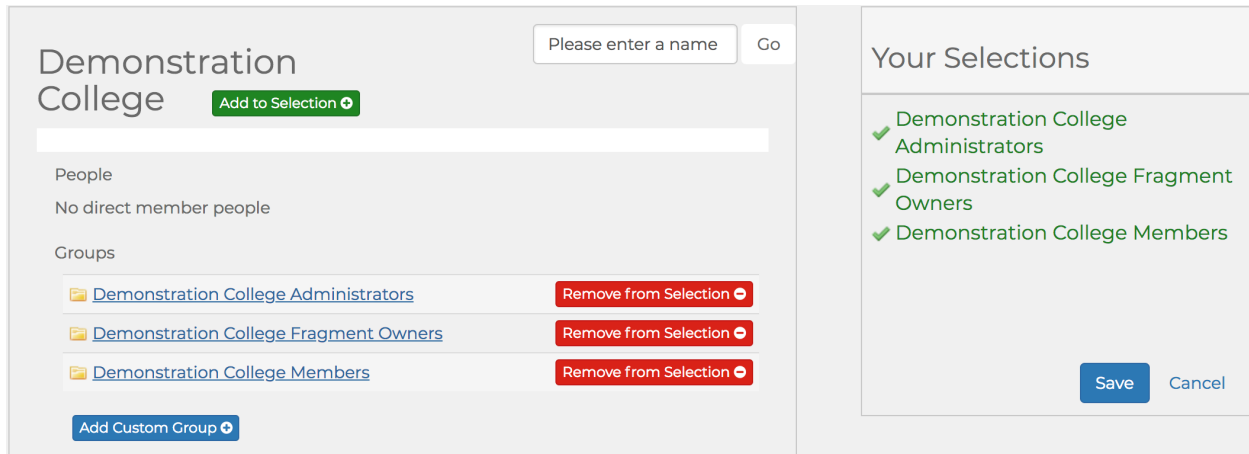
Please enter a name Go

Demonstration College

Add to Selection

People

No direct member people

Groups

Demonstration College Administrators Remove from Selection

Demonstration College Fragment Owners Remove from Selection

Demonstration College Members Remove from Selection

Add Custom Group

Your Selections

Demonstration College Administrators

Demonstration College Fragment Owners

Demonstration College Members

Save Cancel